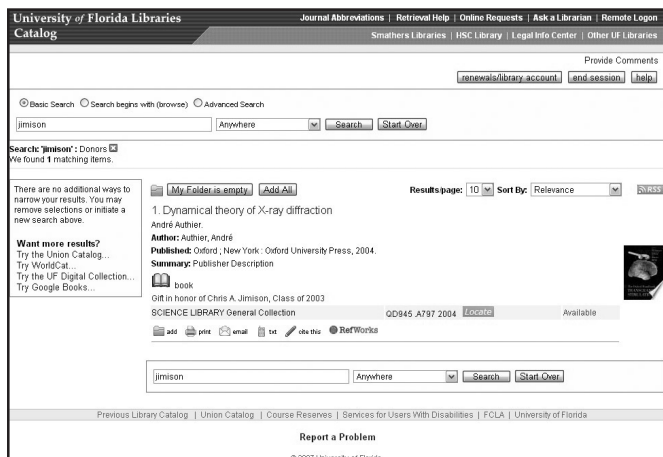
University of Florida Libraries
Catalog

Journal Abbreviations | Retrieval Help | Online Requests | Ask a Librarian | Remote Logon

Smathers Libraries | HSC Library | Legal Info Center | Other UF Libraries

Provide Comments

renewals/library account | end session | help

Basic Search Search begins with (browse) Advanced Search

jimison | Anywhere | Search | Start Over

Search: 'jimison' : Donors
We found 1 matching items.

There are no additional ways to narrow your results. You may remove selections or initiate a new search above.

Want more results?
Try the Union Catalog...
Try WorldCat...
Try the UF Digital Collection...
Try Google Books...

My Folder is empty | Add All

Results/page: 10 Sort By: Relevance

RSS

1. Dynamical theory of X-ray diffraction
André Authier.
Author: Authier, André
Published: Oxford ; New York : Oxford University Press, 2004.
Summary: Publisher Description

book

Gift in honor of Chris A. Jimison, Class of 2003

| SCIENCE LIBRARY General Collection | QD945 .A797 2004 | Locate | Available |
|---|---|---|---|

add print email txt cite this RefWorks

jimison | Anywhere | Search | Start Over

Previous Library Catalog | Union Catalog | Course Reserves | Services for Users With Disabilities | FCLA | University of Florida

Report a Problem

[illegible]